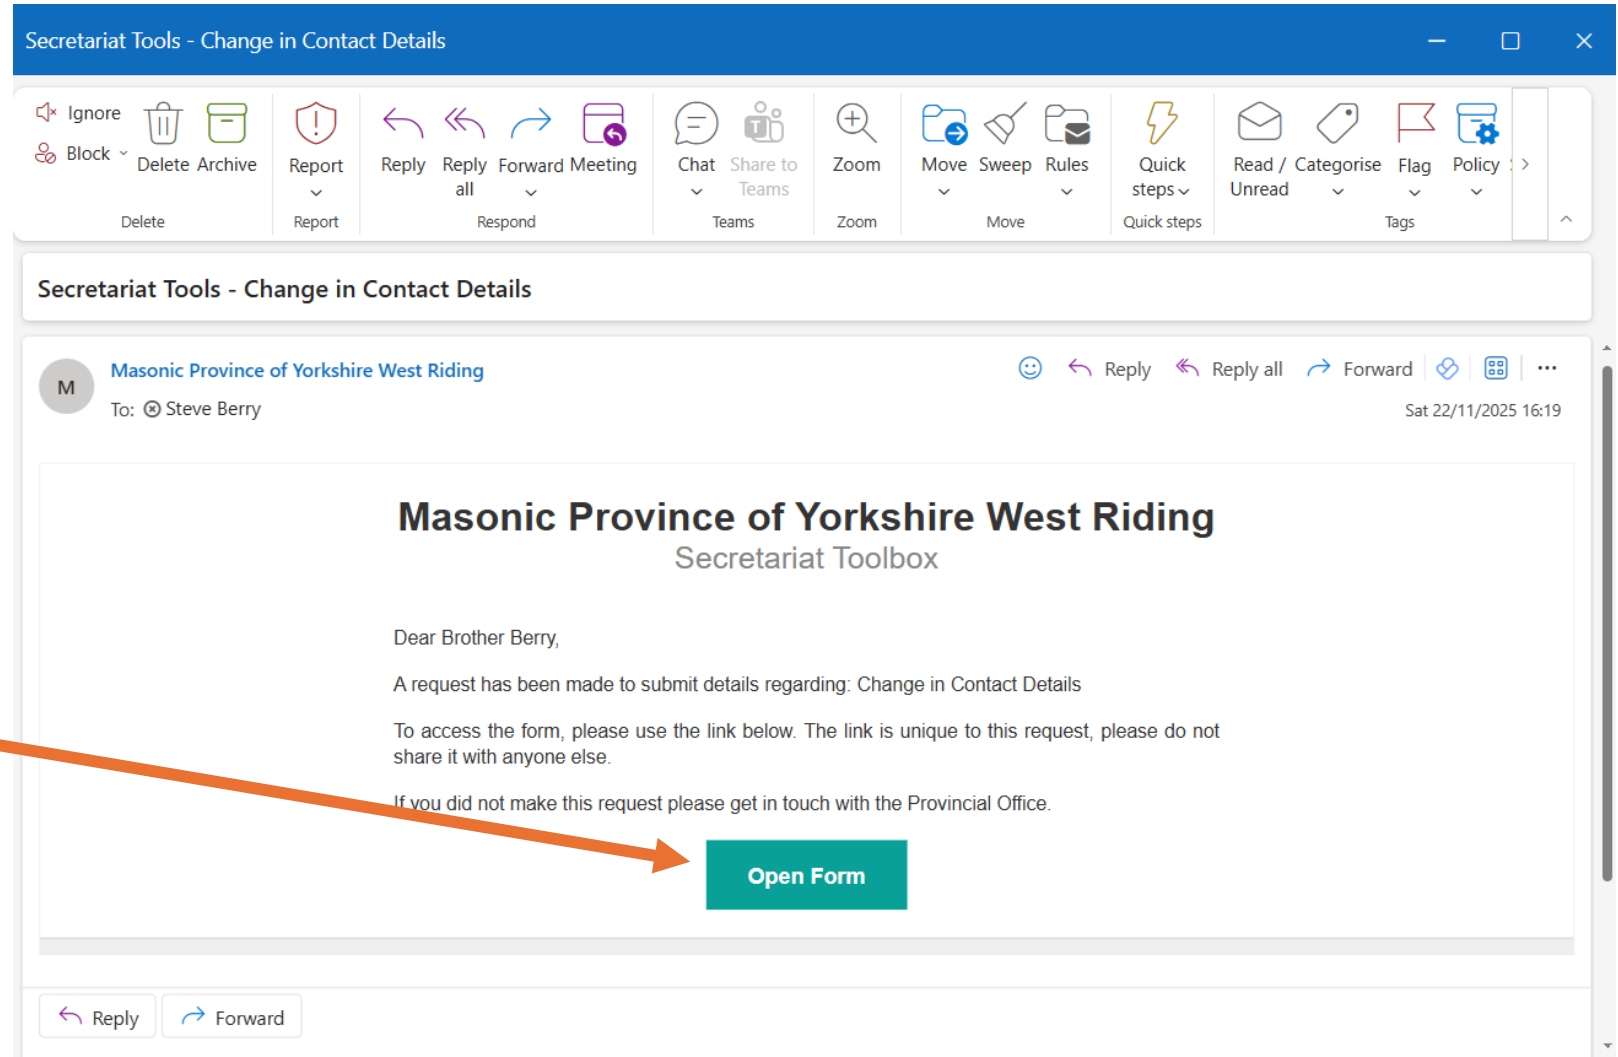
Secretariat Tools - Change in Contact Details

Ignore
Block
Delete Archive
Delete
Report
Report
Reply
Reply all
Forward
Meeting
Respond
Chat
Share to Teams
Teams
Zoom
Zoom
Move
Sweep
Rules
Move
Quick steps
Quick steps
Read / Unread
Categorise
Flag
Policy
Tags

Secretariat Tools - Change in Contact Details

M
Masonic Province of Yorkshire West Riding
To: Steve Berry
Reply
Reply all
Forward
Sat 22/11/2025 16:19

Masonic Province of Yorkshire West Riding
Secretariat Toolbox

Dear Brother Berry,

A request has been made to submit details regarding: Change in Contact Details

To access the form, please use the link below. The link is unique to this request, please do not share it with anyone else.

If you did not make this request please get in touch with the Provincial Office.

Open Form

Reply
Forward